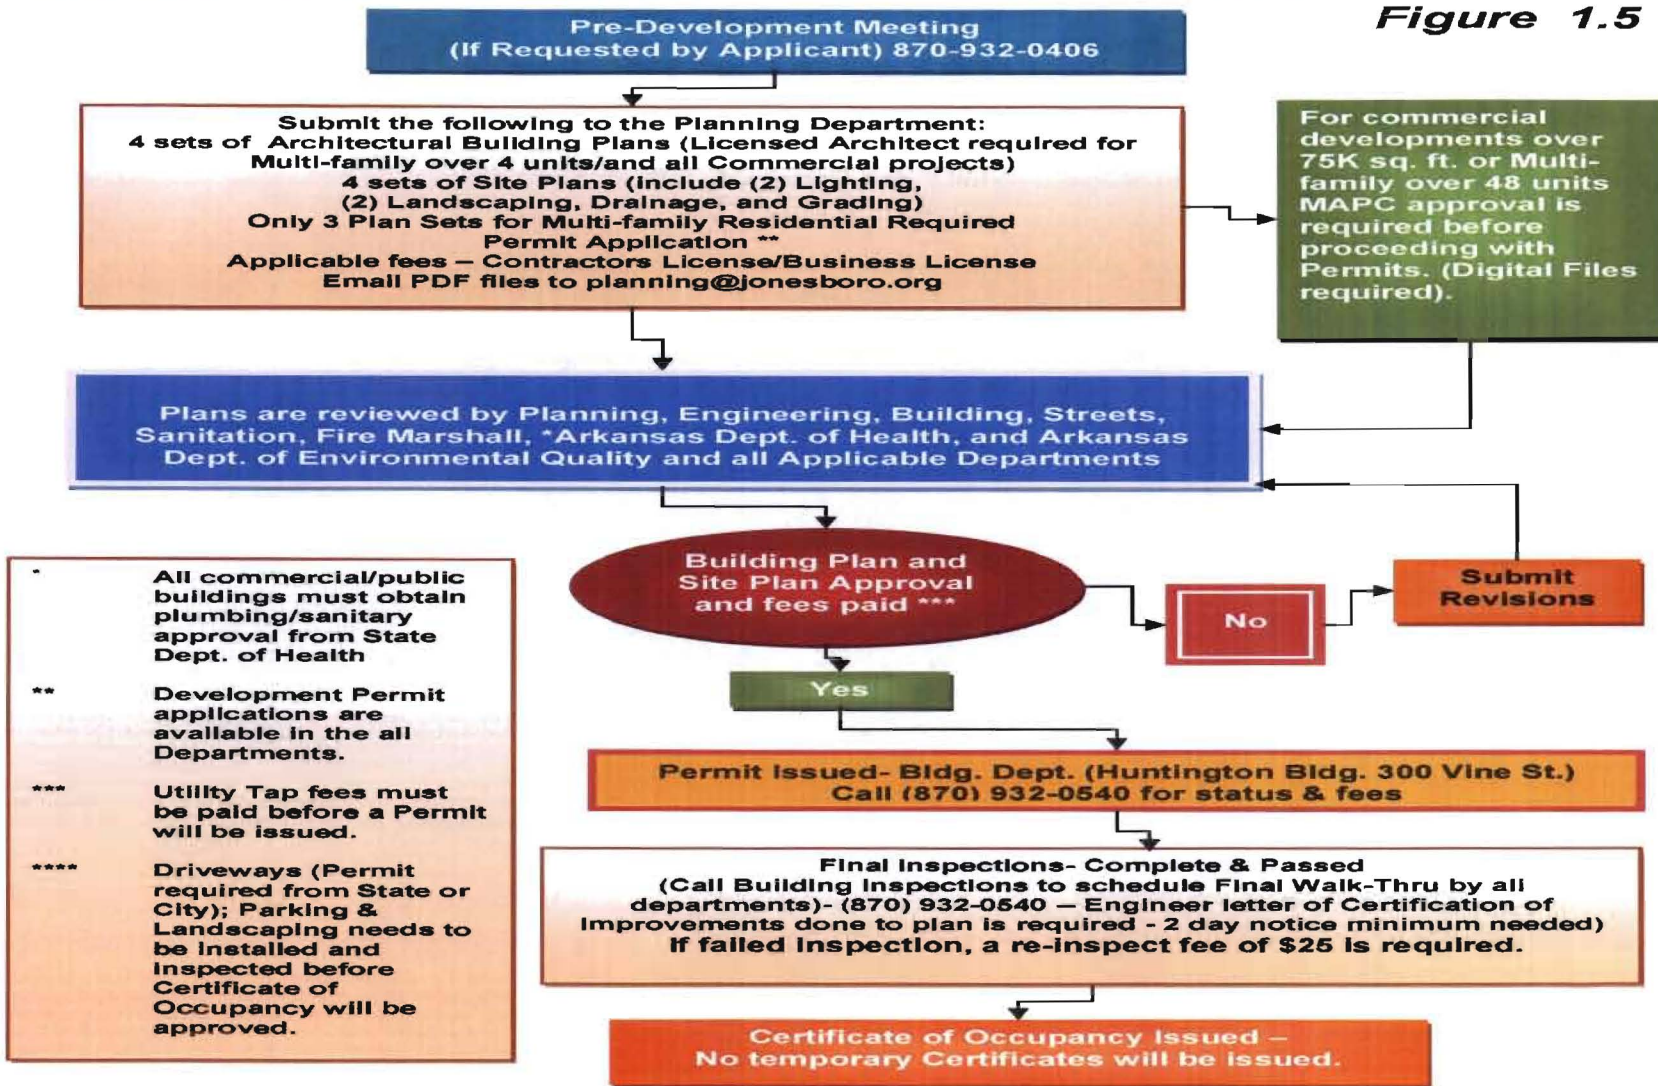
Figure 1.5

Pre-Development Meeting
(If Requested by Applicant) 870-932-0406

Submit the following to the Planning Department:
4 sets of Architectural Building Plans (Licensed Architect required for Multi-family over 4 units/and all Commercial projects)
4 sets of Site Plans (include (2) Lighting, (2) Landscaping, Drainage, and Grading)
Only 3 Plan Sets for Multi-family Residential Required
Permit Application **
Applicable fees – Contractors License/Business License
Email PDF files to planning@jonesboro.org

For commercial developments over 75K sq. ft. or Multi-family over 48 units MAPC approval is required before proceeding with Permits. (Digital Files required).

Plans are reviewed by Planning, Engineering, Building, Streets, Sanitation, Fire Marshall, *Arkansas Dept. of Health, and Arkansas Dept. of Environmental Quality and all Applicable Departments

* All commercial/public buildings must obtain plumbing/sanitary approval from State Dept. of Health

** Development Permit applications are available in the all Departments.

*** Utility Tap fees must be paid before a Permit will be issued.

**** Driveways (Permit required from State or City); Parking & Landscaping needs to be installed and inspected before Certificate of Occupancy will be approved.

Building Plan and Site Plan Approval and fees paid ***

No

Submit Revisions

Yes

Permit Issued- Bldg. Dept. (Huntington Bldg. 300 Vine St.)
Call (870) 932-0540 for status & fees

Final Inspections- Complete & Passed
(Call Building Inspections to schedule Final Walk-Thru by all departments)- (870) 932-0540 – Engineer letter of Certification of Improvements done to plan is required - 2 day notice minimum needed)
If failed inspection, a re-inspect fee of $25 is required.

Certificate of Occupancy Issued –
No temporary Certificates will be issued.